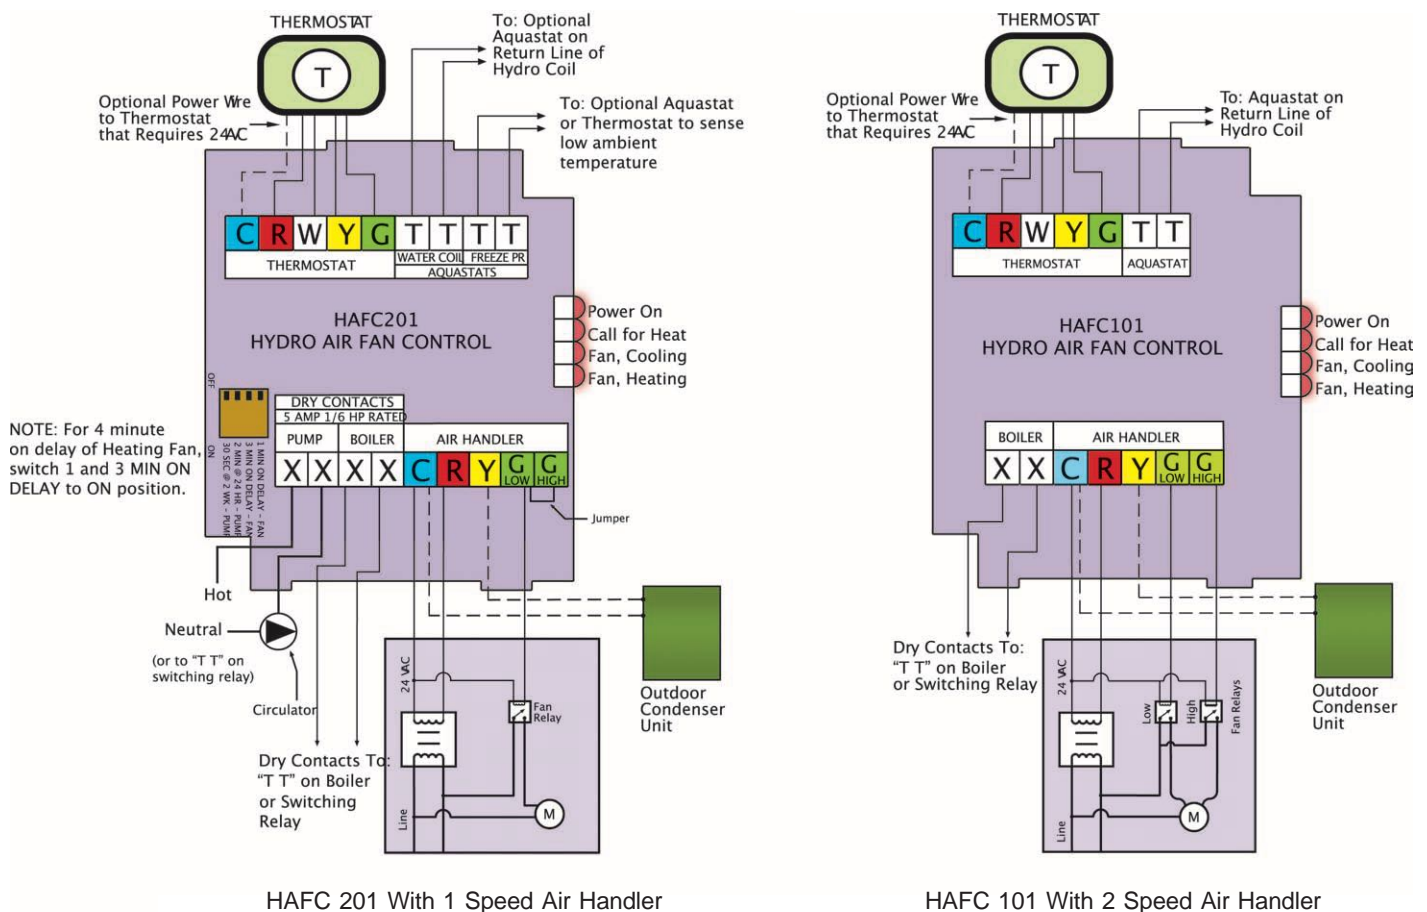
THERMOSTAT

T

Optional Power Wire to Thermostat that Requires 24VAC

To: Optional Aquastat on Return Line of Hydro Coil

To: Optional Aquastat or Thermostat to sense low ambient temperature

C R W Y G T T T T

THERMOSTAT

WATER COIL FREEZE PR

AQUASTATS

HAFC201
HYDRO AIR FAN CONTROL

Power On
Call for Heat
Fan, Cooling
Fan, Heating

OFF

ON

1 MIN ON DELAY - FAN
3 MIN ON DELAY - FAN
2 MIN @ 24 HR - PUMP
30 SEC @ 2 WK - PUMP

DRY CONTACTS
5 AMP 1/6 HP RATED

PUMP BOILER AIR HANDLER

X X X X C R Y G LOW G HIGH

Jumper

NOTE: For 4 minute on delay of Heating Fan, switch 1 and 3 MIN ON DELAY to ON position.

Hot

Neutral

(or to "T T" on switching relay)

Circulator

Dry Contacts To: "T T" on Boiler or Switching Relay

24 VAC

Fan Relay

Line

M

Outdoor Condenser Unit

HAFC 201 With 1 Speed Air Handler

THERMOSTAT

T

Optional Power Wire to Thermostat that Requires 24VAC

To: Aquastat on Return Line of Hydro Coil

C R W Y G T T

THERMOSTAT AQUASTAT

HAFC101
HYDRO AIR FAN CONTROL

Power On
Call for Heat
Fan, Cooling
Fan, Heating

BOILER AIR HANDLER

X X C R Y G LOW G HIGH

Dry Contacts To: "T T" on Boiler or Switching Relay

24 VAC

Low High Fan Relays

Line

M

Outdoor Condenser Unit

HAFC 101 With 2 Speed Air Handler